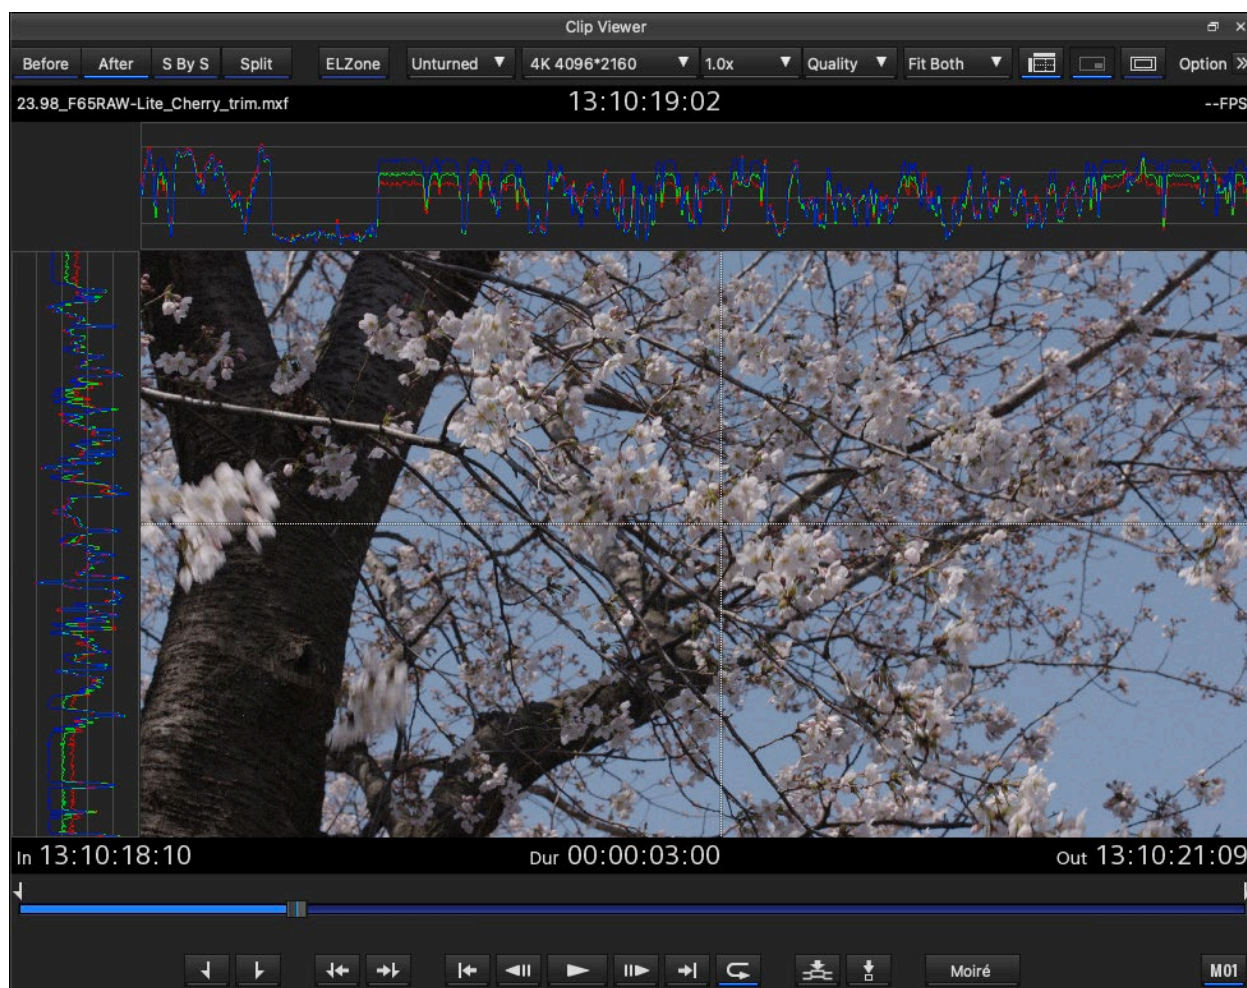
Clip Viewer

Before After S By S Split ELZone Untured ▼ 4K 4096*2160 ▼ 1.0x ▼ Quality ▼ Fit Both ▼ Option

23.98_F65RAW-Lite_Cherry_trim.mxf 13:10:19:02 --FPS

In 13:10:18:10 Dur 00:00:03:00 Out 13:10:21:09

Moiré M01